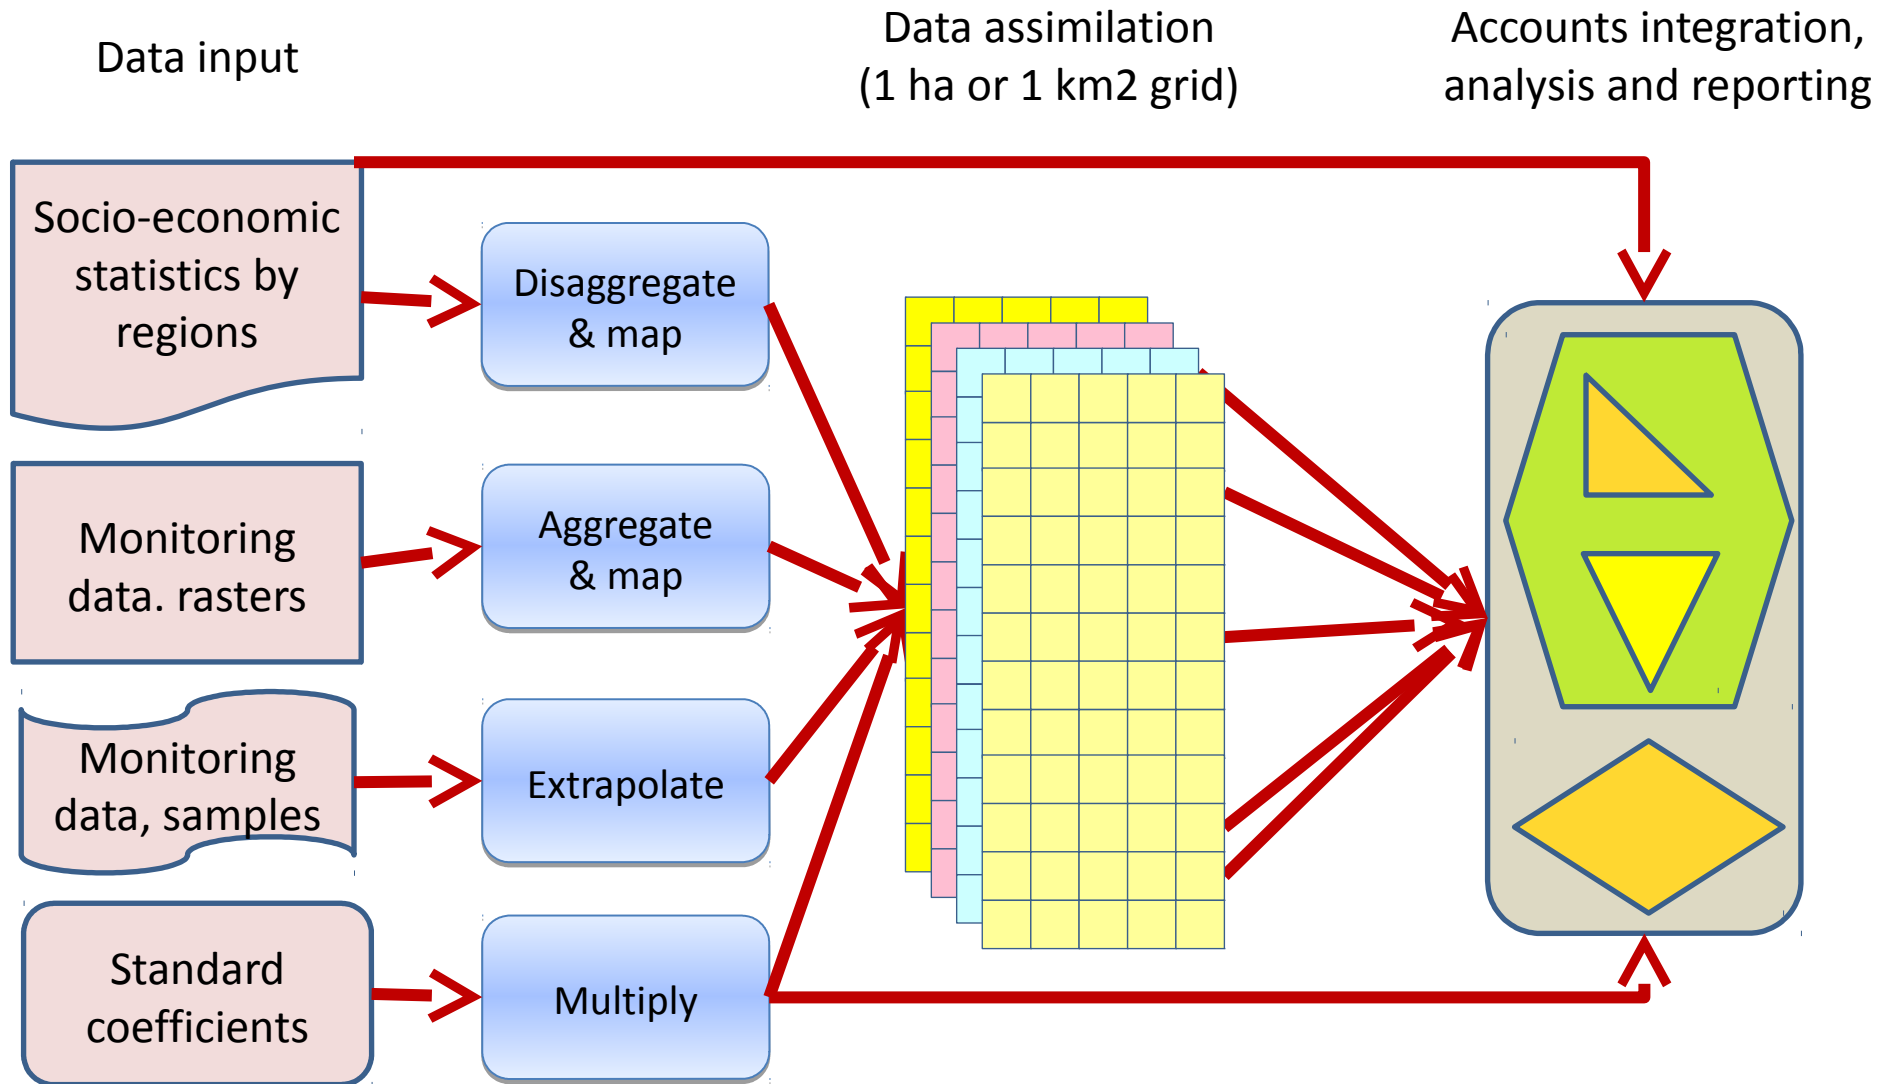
Data input

Data assimilation (1 ha or 1 km2 grid)

Accounts integration, analysis and reporting

Socio-economic statistics by regions

Disaggregate & map

Monitoring data. rasters

Aggregate & map

Monitoring data, samples

Extrapolate

Standard coefficients

Multiply